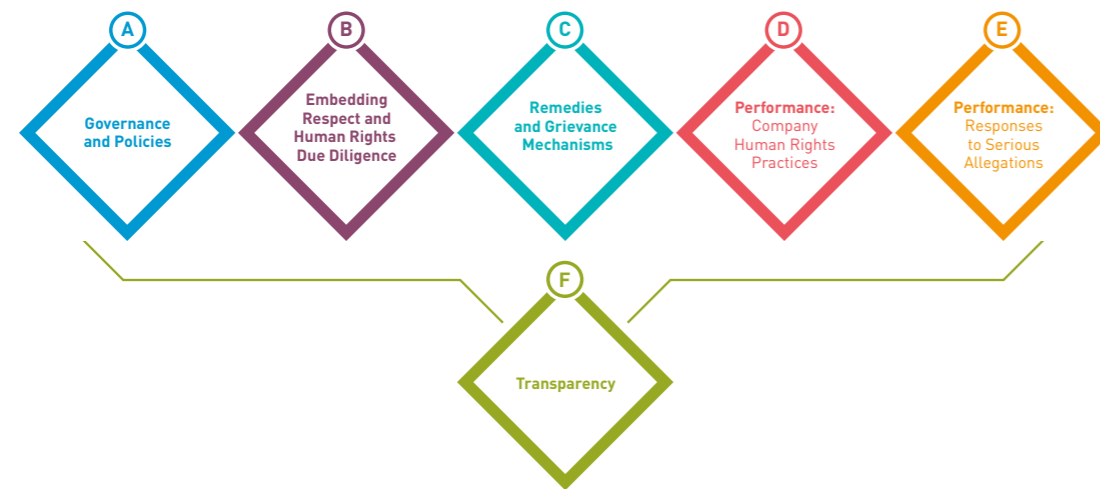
A
Governance and Policies

B
Embedding Respect and Human Rights Due Diligence

C
Remedies and Grievance Mechanisms

D
Performance: Company Human Rights Practices

E
Performance: Responses to Serious Allegations

F
Transparency